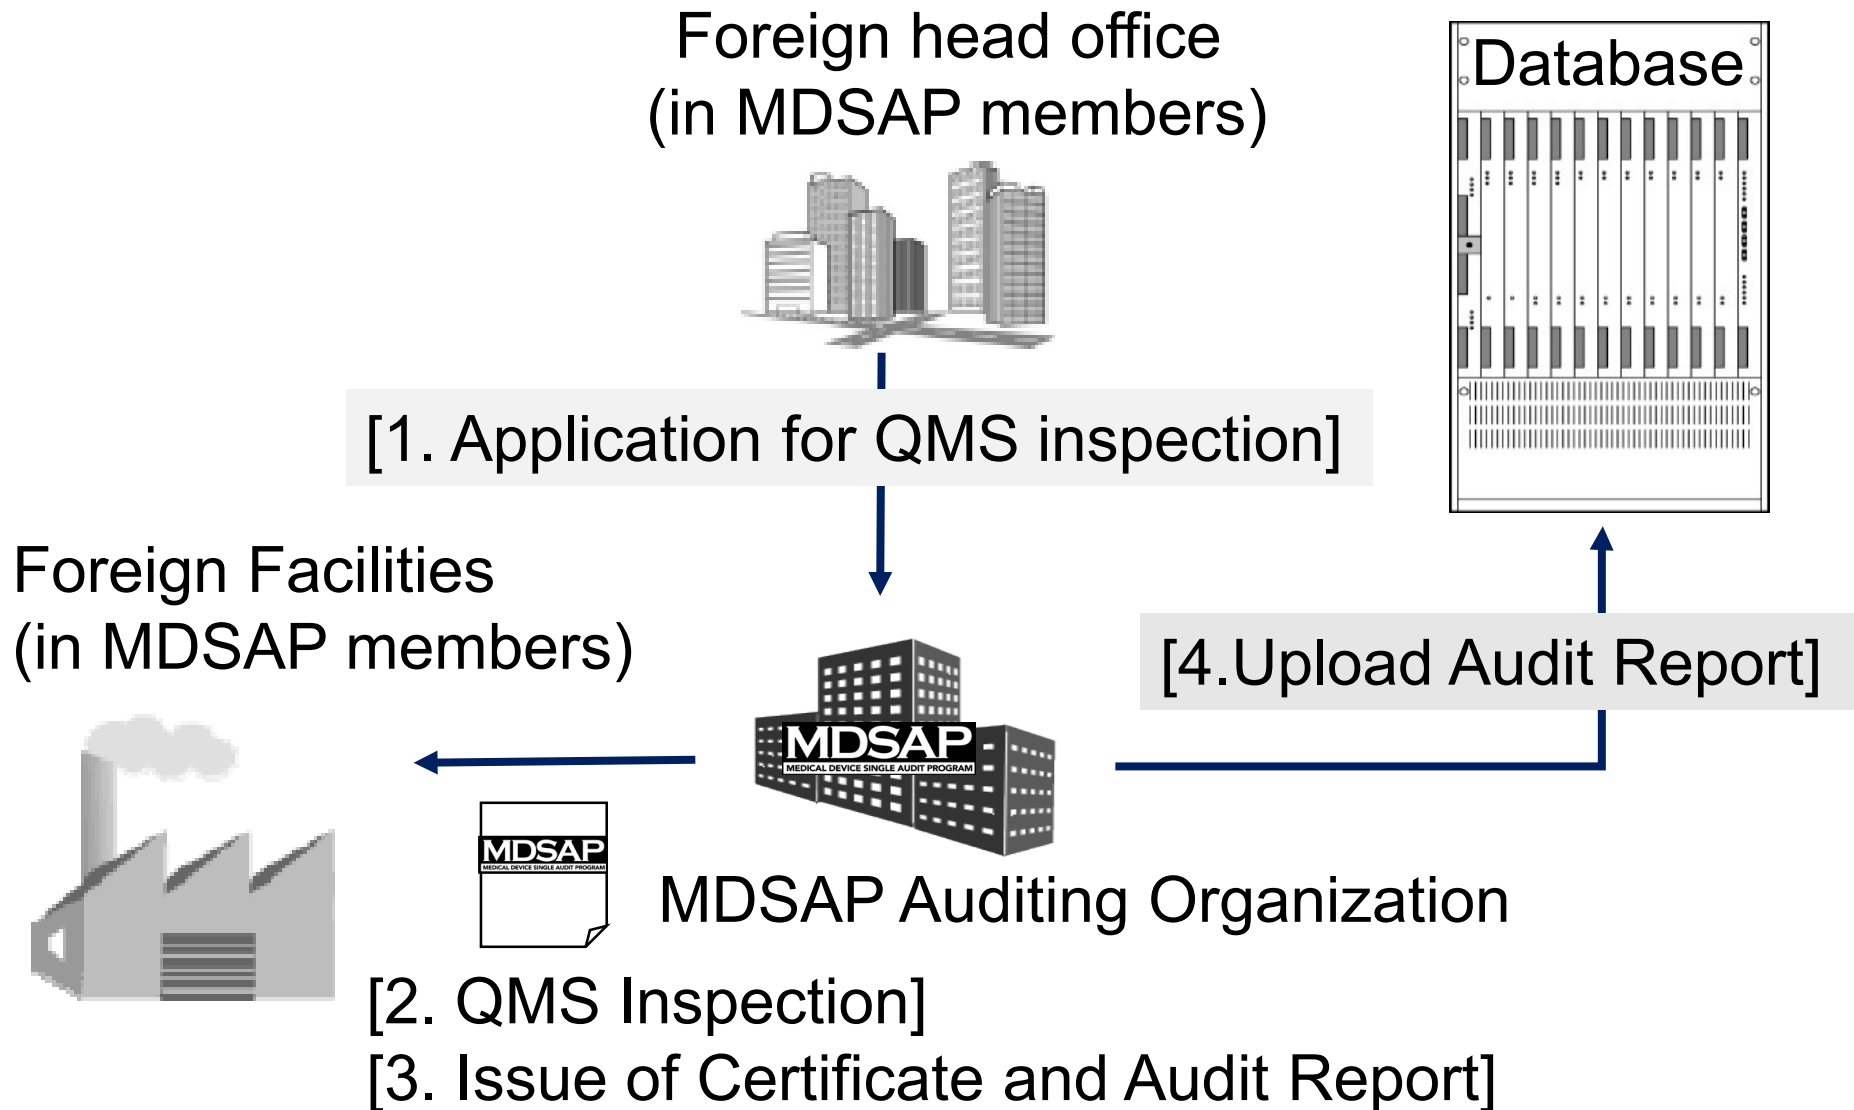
Foreign head office
(in MDSAP members)

Database

[1. Application for QMS inspection]

Foreign Facilities
(in MDSAP members)

[4.Upload Audit Report]

MDSAP
MEDICAL DEVICE SINGLE AUDIT PROGRAM

MDSAP
MEDICAL DEVICE SINGLE AUDIT PROGRAM

MDSAP Auditing Organization

[2. QMS Inspection]
[3. Issue of Certificate and Audit Report]